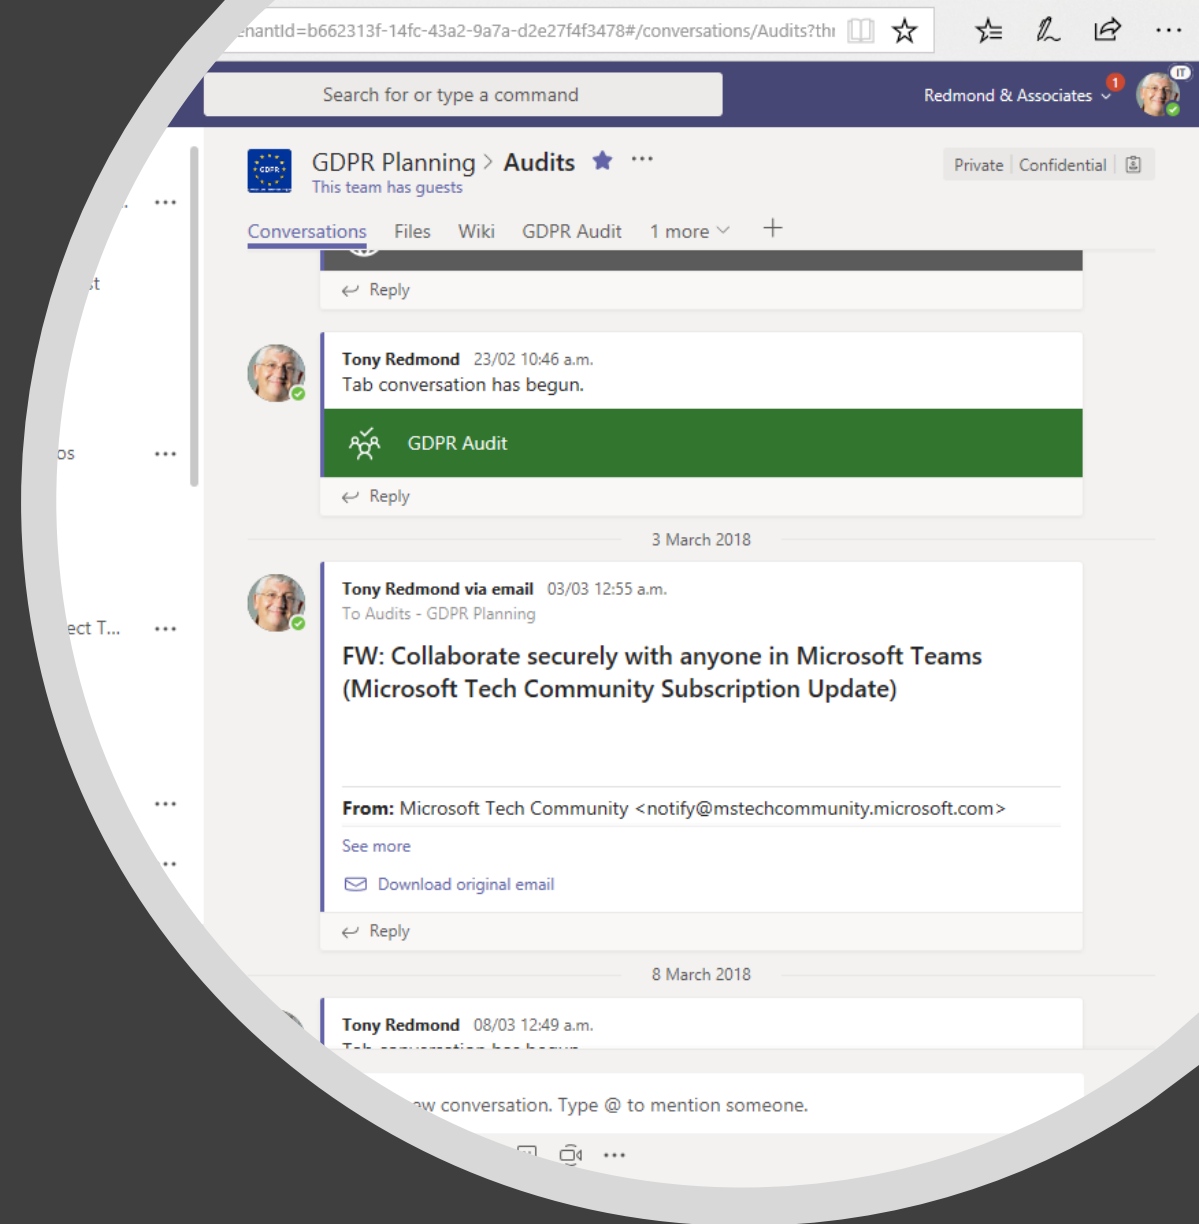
enantId=b662313f-14fc-43a2-9a7a-d2e27f4f3478#/conversations/Audits?thı

Search for or type a command

Redmond & Associates

1

IT

GDPR

GDPR Planning > Audits

This team has guests

Private | Confidential

Conversations Files Wiki GDPR Audit 1 more +

...

st

os ...

ect T... ...

...

...

Reply

Tony Redmond 23/02 10:46 a.m.

Tab conversation has begun.

GDPR Audit

Reply

3 March 2018

Tony Redmond via email 03/03 12:55 a.m.

To Audits - GDPR Planning

FW: Collaborate securely with anyone in Microsoft Teams (Microsoft Tech Community Subscription Update)

From: Microsoft Tech Community <notify@mstechcommunity.microsoft.com>

See more

Download original email

Reply

8 March 2018

Tony Redmond 08/03 12:49 a.m.

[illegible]

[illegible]ew conversation. Type @ to mention someone.

...